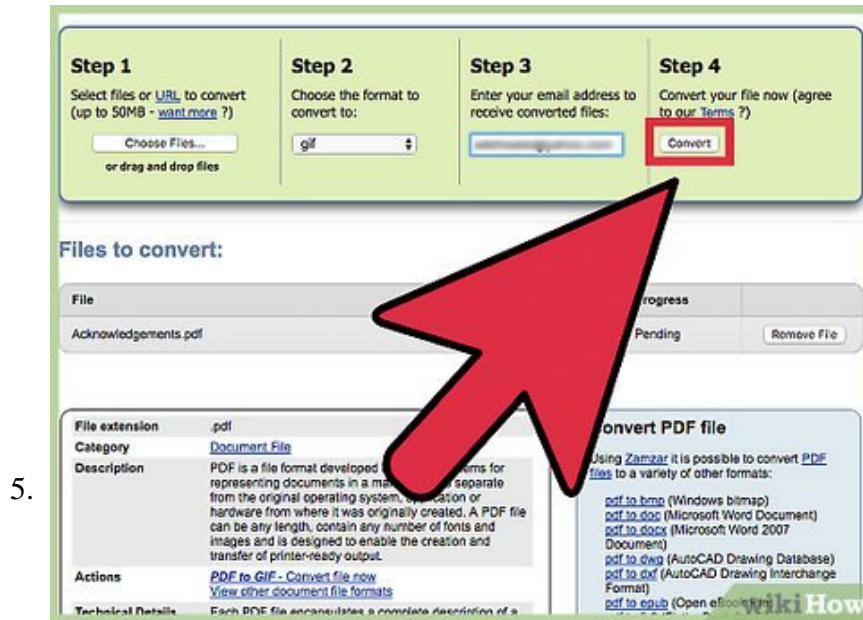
5.

Step 1
Select files or URL to convert (up to 50MB - want more ?)
Choose Files...
or drag and drop files

Step 2
Choose the format to convert to:
gif

Step 3
Enter your email address to receive converted files:
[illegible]

Step 4
Convert your file now (agree to our Terms ?)
Convert

Files to convert:

| File | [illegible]rogress | |
|---|---|---|
| Acknowledgements.pdf | Pending | Remove File |

| File extension | .pdf |
|---|---|
| Category | Document File |
| Description | PDF is a file format developed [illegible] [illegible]ems for representing documents in a ma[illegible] separate from the original operating system, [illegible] or hardware from where it was originally created. A PDF file can be any length, contain any number of fonts and images and is designed to enable the creation and transfer of printer-ready output. |
| Actions | PDF to GIF - Convert file now View other document file formats |
| Technical Details | Each PDF file encapsulates a complete description of a |

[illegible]onvert PDF file
Using Zamzar it is possible to convert PDF files to a variety of other formats:
pdf to bmp (Windows bitmap)
pdf to doc (Microsoft Word Document)
pdf to docx (Microsoft Word 2007 Document)
pdf to dwg (AutoCAD Drawing Database)
pdf to dxf (AutoCAD Drawing Interchange Format)
pdf to epub (Open eBo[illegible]

wikiHow